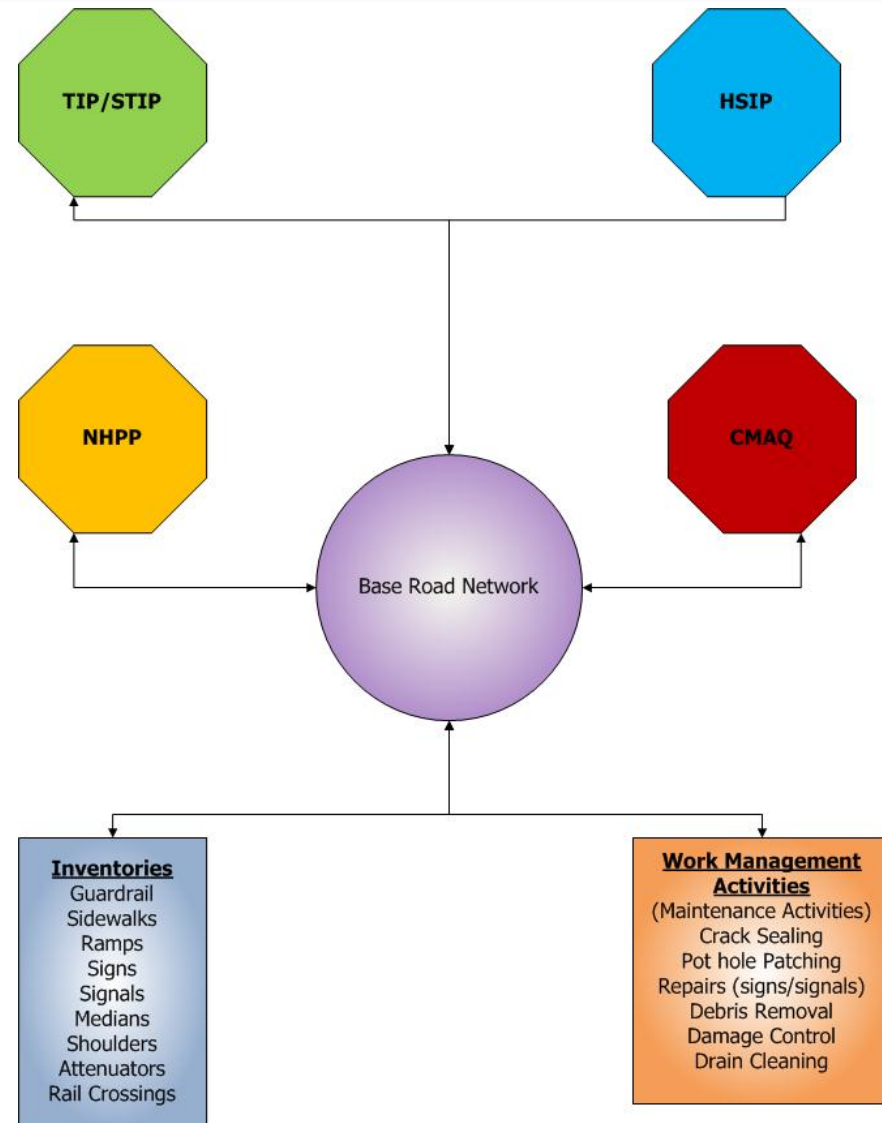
TIP/STIP

HSIP

NHPP

CMAQ

Base Road Network

Inventories
Guardrail
Sidewalks
Ramps
Signs
Signals
Medians
Shoulders
Attenuators
Rail Crossings

Work Management Activities
(Maintenance Activities)
Crack Sealing
Pot hole Patching
Repairs (signs/signals)
Debris Removal
Damage Control
Drain Cleaning